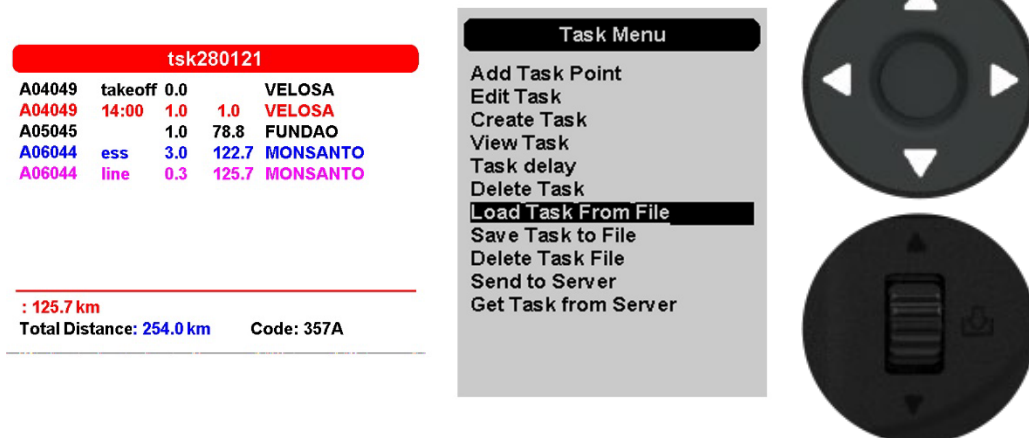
tsk280121

| | | | | |
|---|---|---|---|---|
| A04049 | takeoff | 0.0 | | VELOSA |
| A04049 | 14:00 | 1.0 | 1.0 | VELOSA |
| A05045 | | 1.0 | 78.8 | FUNDAO |
| A06044 | ess | 3.0 | 122.7 | MONSANTO |
| A06044 | line | 0.3 | 125.7 | MONSANTO |

: 125.7 km
Total Distance: 254.0 km Code: 357A

Task Menu
Add Task Point
Edit Task
Create Task
View Task
Task delay
Delete Task
Load Task From File
Save Task to File
Delete Task File
Send to Server
Get Task from Server